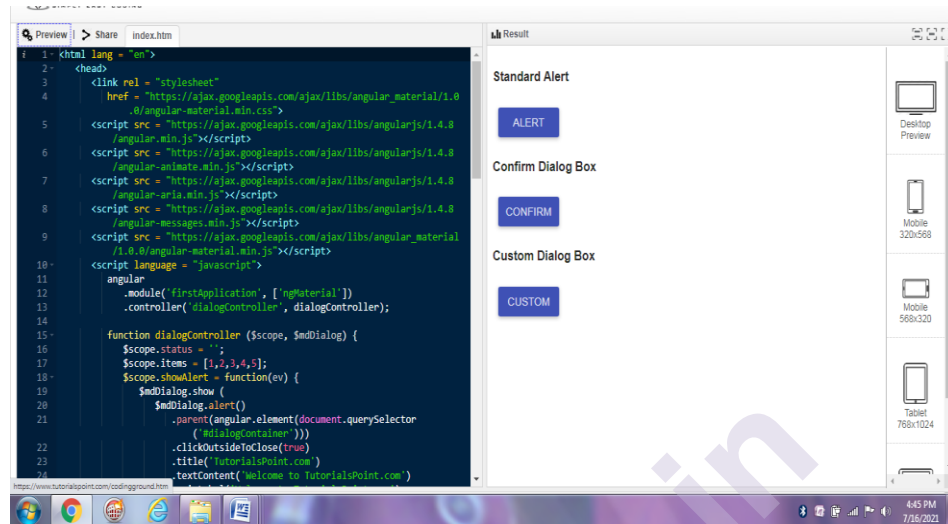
Preview | Share index.htm

1 <html lang = "en">
2 <head>
3 <link rel = "stylesheet"
4 href = "https://ajax.googleapis.com/ajax/libs/angular_material/1.0.0/angular-material.min.css">
5 <script src = "https://ajax.googleapis.com/ajax/libs/angularjs/1.4.8/angular.min.js"></script>
6 <script src = "https://ajax.googleapis.com/ajax/libs/angularjs/1.4.8/angular-animate.min.js"></script>
7 <script src = "https://ajax.googleapis.com/ajax/libs/angularjs/1.4.8/angular-aria.min.js"></script>
8 <script src = "https://ajax.googleapis.com/ajax/libs/angularjs/1.4.8/angular-messages.min.js"></script>
9 <script src = "https://ajax.googleapis.com/ajax/libs/angular_material/1.0.0/angular-material.min.js"></script>
10 <script language = "javascript">
11 angular
12 .module('firstApplication', ['ngMaterial'])
13 .controller('dialogController', dialogController);
14
15 function dialogController ($scope, $mdDialog) {
16 $scope.status = '';
17 $scope.items = [1,2,3,4,5];
18 $scope.showAlert = function(ev) {
19 $mdDialog.show (
20 $mdDialog.alert()
21 .parent(angular.element(document.querySelector('#dialogContainer')))
22 .clickOutsideToClose(true)
23 .title('TutorialsPoint.com')
24 .textContent('Welcome to TutorialsPoint.com')

https://www.tutorialspoint.com/codingground.htm

Result

Standard Alert

ALERT

Confirm Dialog Box

CONFIRM

Custom Dialog Box

CUSTOM

Desktop Preview

Mobile 320x568

Mobile 568x320

Tablet 768x1024

4:45 PM
7/16/2021